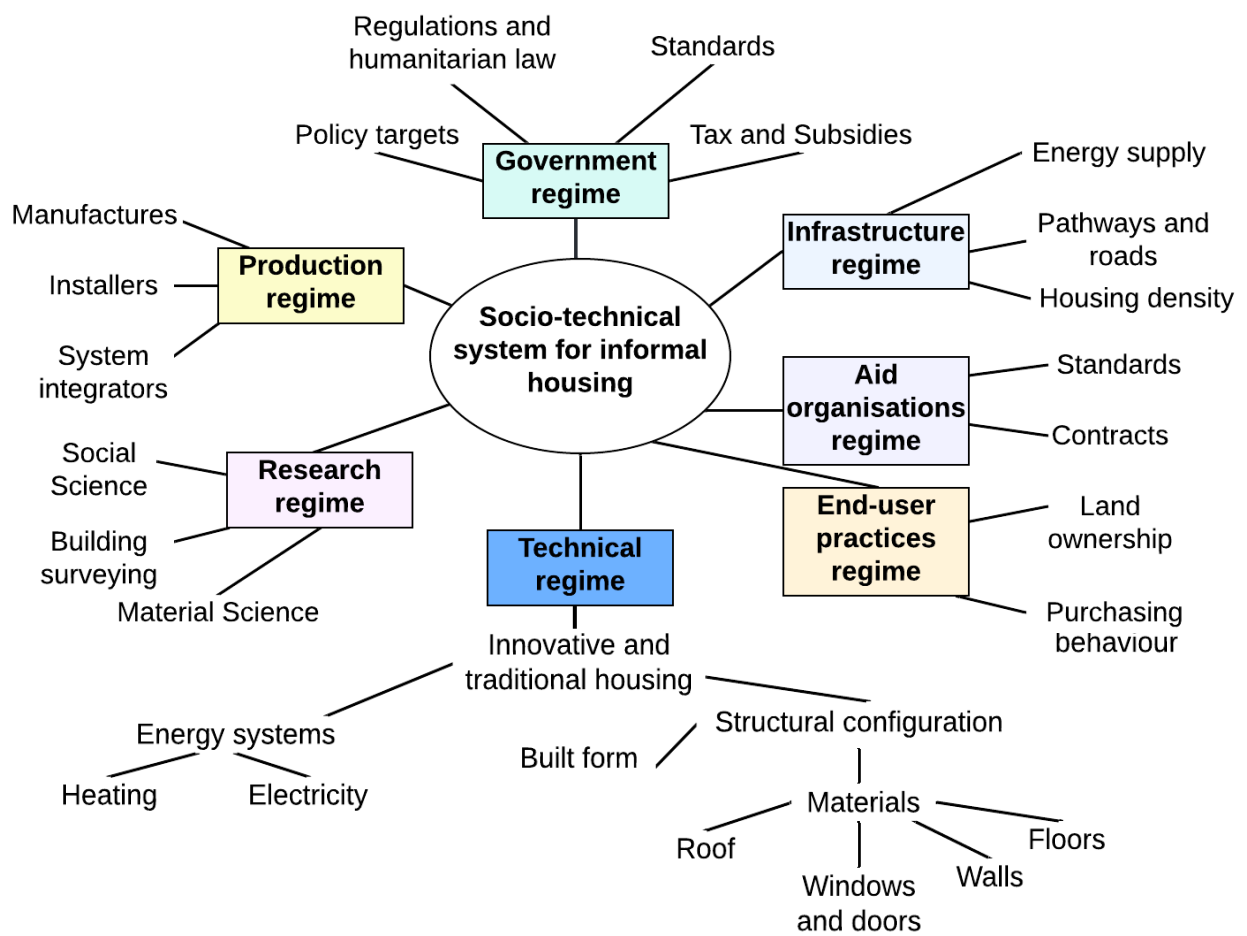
Regulations and humanitarian law

Standards

Policy targets

Tax and Subsidies

Government regime

Energy supply

Manufactures

Infrastructure regime

Pathways and roads

Production regime

Installers

Housing density

Socio-technical system for informal housing

System integrators

Aid organisations regime

Standards

Contracts

Social Science

Research regime

End-user practices regime

Land ownership

Building surveying

Technical regime

Material Science

Purchasing behaviour

Innovative and traditional housing

Energy systems

Structural configuration

Built form

Heating

Electricity

Materials

Floors

Roof

Walls

Windows and doors